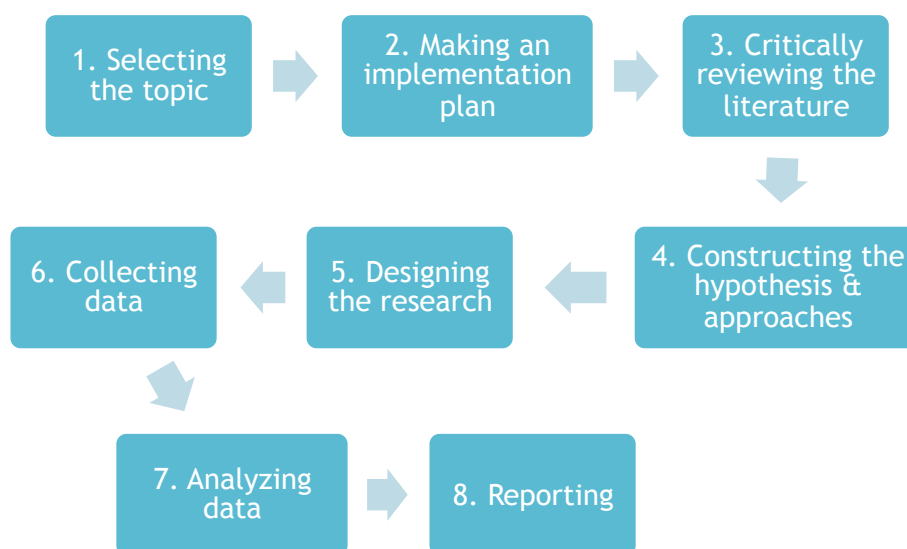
1. Selecting the topic

2. Making an implementation plan

3. Critically reviewing the literature

4. Constructing the hypothesis & approaches

5. Designing the research

6. Collecting data

7. Analyzing data

8. Reporting